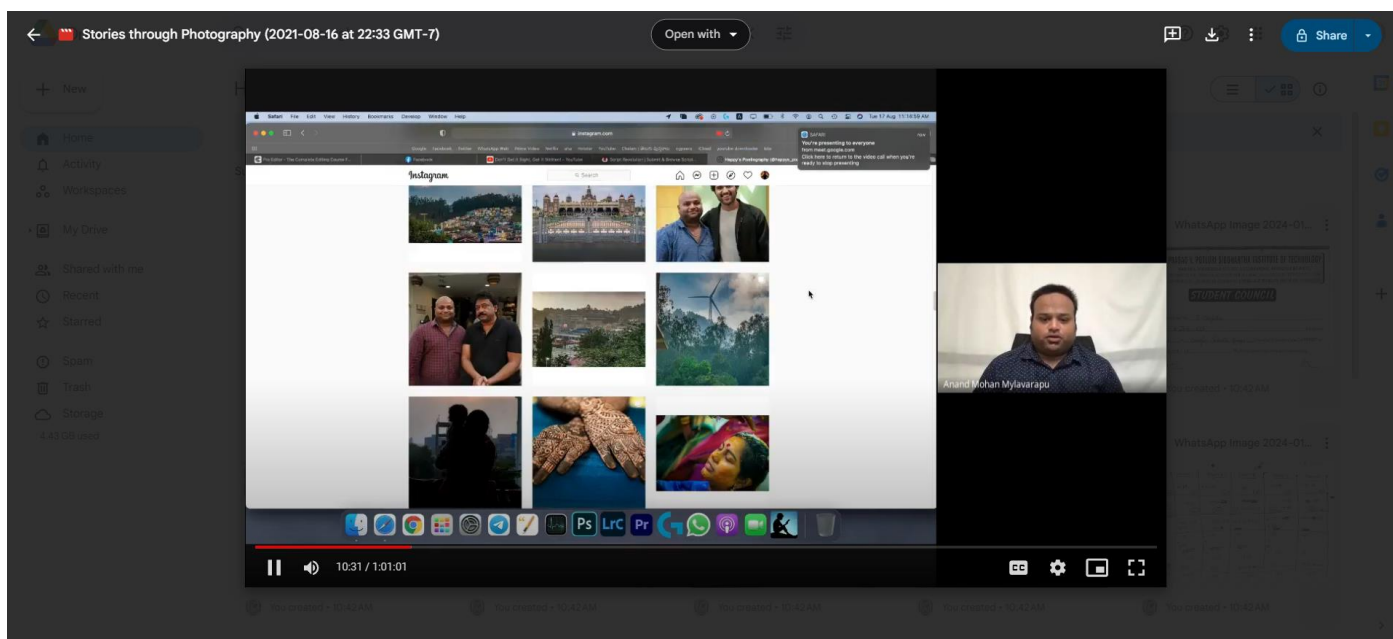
Stories through Photography (2021-08-16 at 22:33 GMT-7)

Open with

Share

New

Home

Activity

Workspaces

My Drive

Shared with me

Recent

Starred

Spam

Trash

Storage

Safari File Edit View History Bookmarks Develop Window Help

instagram.com

You're presenting to everyone
from meet.google.com
Click here to return to the video call when you're ready to stop presenting

Instagram

Search

Anand Mohan Mylavarapu

WhatsApp Image 2024-01...

STUDENT COUNCIL

WhatsApp Image 2024-01...

10:31 / 1:01:01